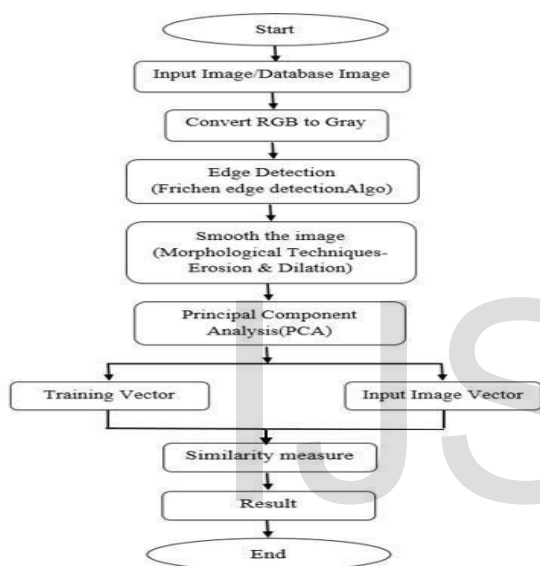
Start

Input Image/Database Image

Convert RGB to Gray

Edge Detection (Frichen edge detectionAlgo)

Smooth the image (Morphological Techniques-Erosion & Dilation)

Principal Component Analysis(PCA)

Training Vector

Input Image Vector

Similarity measure

Result

End

IJS